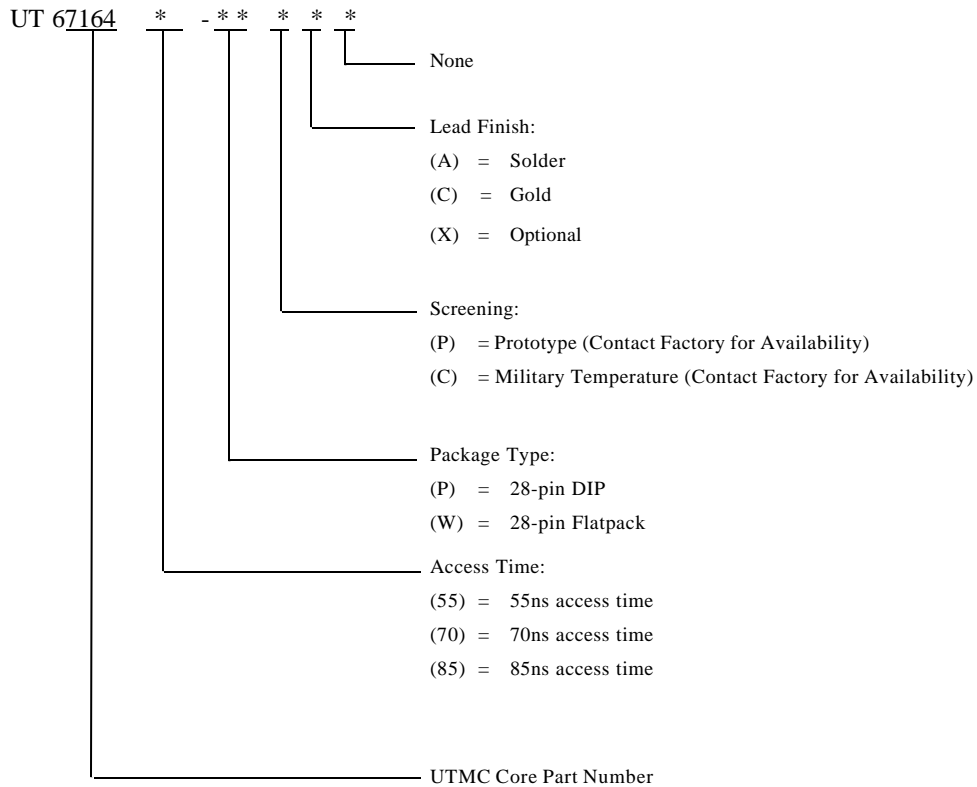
UT 67164 * - * * * * *

None

Lead Finish:
(A) = Solder
(C) = Gold
(X) = Optional

Screening:
(P) = Prototype (Contact Factory for Availability)
(C) = Military Temperature (Contact Factory for Availability)

Package Type:
(P) = 28-pin DIP
(W) = 28-pin Flatpack

Access Time:
(55) = 55ns access time
(70) = 70ns access time
(85) = 85ns access time

UTMC Core Part Number